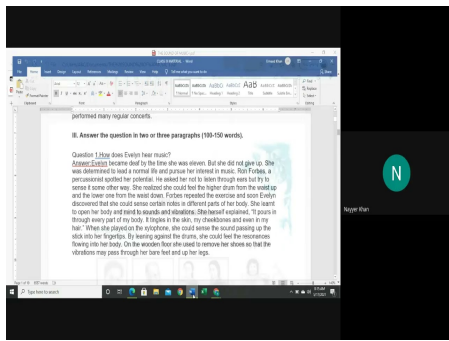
performed many regular concerts.

III. Answer the question in two or three paragraphs (100-150 words).

Question 1.How does Evelyn hear music?
Answer:Evelyn became deaf by the time she was eleven. But she did not give up. She was determined to lead a normal life and pursue her interest in music. Ron Forbes, a percussionist spotted her potential. He asked her not to listen through ears but try to sense it some other way. She realized she could feel the higher drum from the waist up and the lower one from the waist down. Forbes repeated the exercise and soon Evelyn discovered that she could sense certain notes in different parts of her body. She learnt to open her body and mind to sounds and vibrations. She herself explained, "It pours in through every part of my body. It tingles in the skin, my cheekbones and even in my hair." When she played on the xylophone, she could sense the sound passing up the stick into her fingertips. By leaning against the drums, she could feel the resonances flowing into her body. On the wooden floor she used to remove her shoes so that the vibrations may pass through her bare feet and up her legs.

N
Nayyer Khan

Type here to search